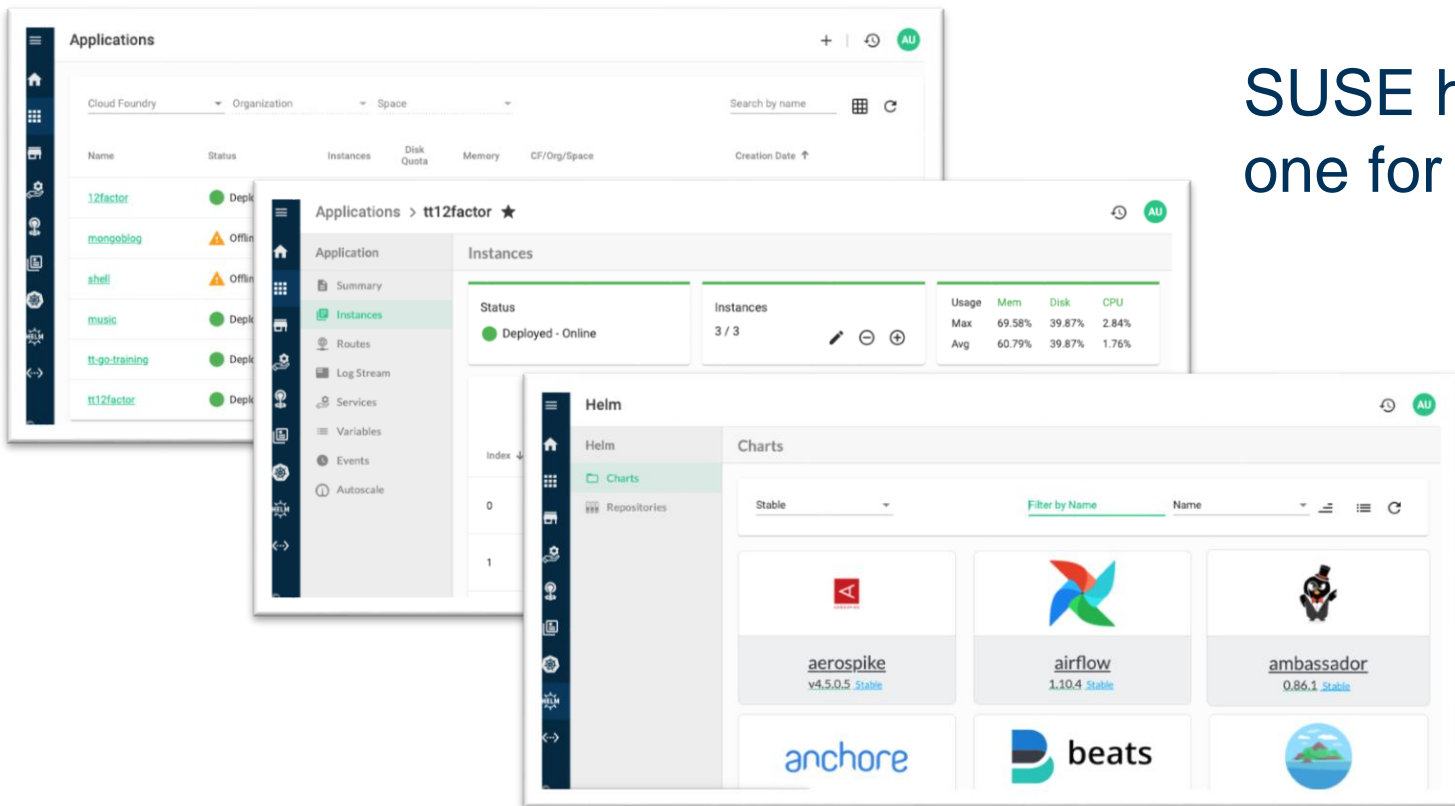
SUSE h
one for

Applications

AU

Cloud Foundry
Organization
Space
Search by name

| Name | Status | Instances | Disk Quota | Memory | CF/Org/Space | Creation Date |
|---|---|---|---|---|---|---|
| 12factor | Depl | | | | | |
| mongoblog | Offlin | | | | | |
| shell | Offlin | | | | | |
| music | Depl | | | | | |
| tt-go-training | Depl | | | | | |
| tt12factor | Depl | | | | | |

HELM

Applications > tt12factor

AU

Application
Summary
Instances
Routes
Log Stream
Services
Variables
Events
Autoscale

Instances

Status
Deployed - Online

Instances
3 / 3

| Usage | Mem | Disk | CPU |
|---|---|---|---|
| Max | 69.58% | 39.87% | 2.84% |
| Avg | 60.79% | 39.87% | 1.76% |

Index
0
1

HELM

Helm

AU

Helm
Charts
Repositories

Charts

Stable
Filter by Name
Name

aerospike
v4.5.0.5 Stable

airflow
1.10.4 Stable

ambassador
0.86.1 Stable

anchore

beats

HELM